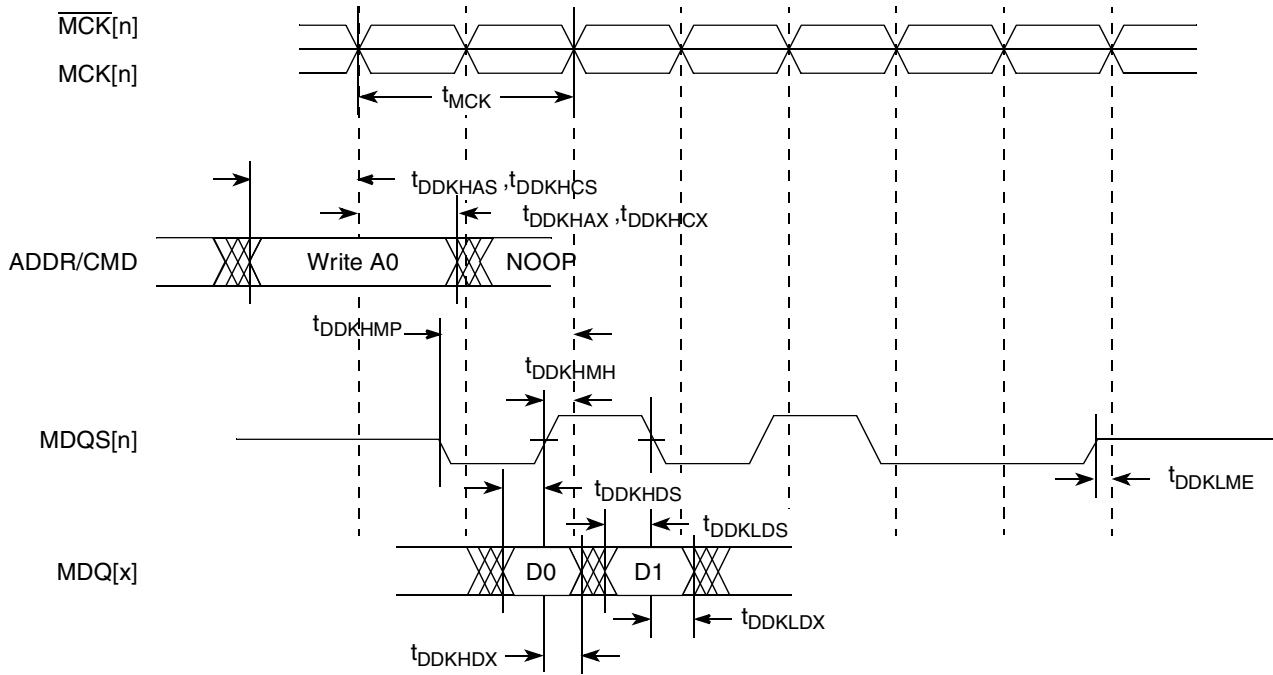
$\overline{MCK}$[n]
MCK[n]
$t_{MCK}$
$t_{DDKHAS}$ ,$t_{DDKHCS}$
$t_{DDKHAX}$ ,$t_{DDKHCX}$
ADDR/CMD
Write A0
NOOP
$t_{DDKHMP}$
$t_{DDKHMH}$
MDQS[n]
$t_{DDKLME}$
$t_{DDKHDS}$
$t_{DDKLDS}$
MDQ[x]
D0
D1
$t_{DDKLDX}$
$t_{DDKHDX}$